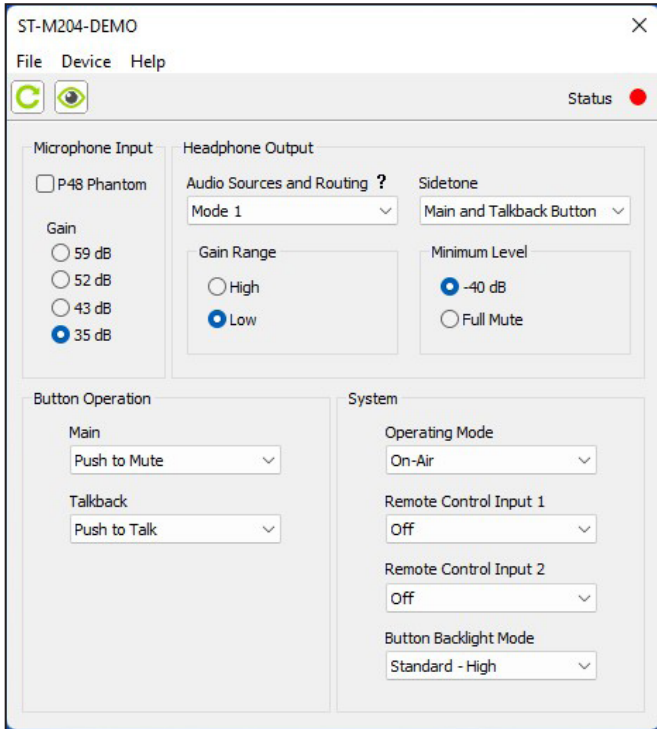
ST-M204-DEMO ×

File Device Help

Status

Microphone Input

P48 Phantom

Gain

59 dB

52 dB

43 dB

35 dB

Headphone Output

Audio Sources and Routing ?

Mode 1

Sidetone

Main and Talkback Button

Gain Range

High

Low

Minimum Level

-40 dB

Full Mute

Button Operation

Main

Push to Mute

Talkback

Push to Talk

System

Operating Mode

On-Air

Remote Control Input 1

Off

Remote Control Input 2

Off

Button Backlight Mode

Standard - High